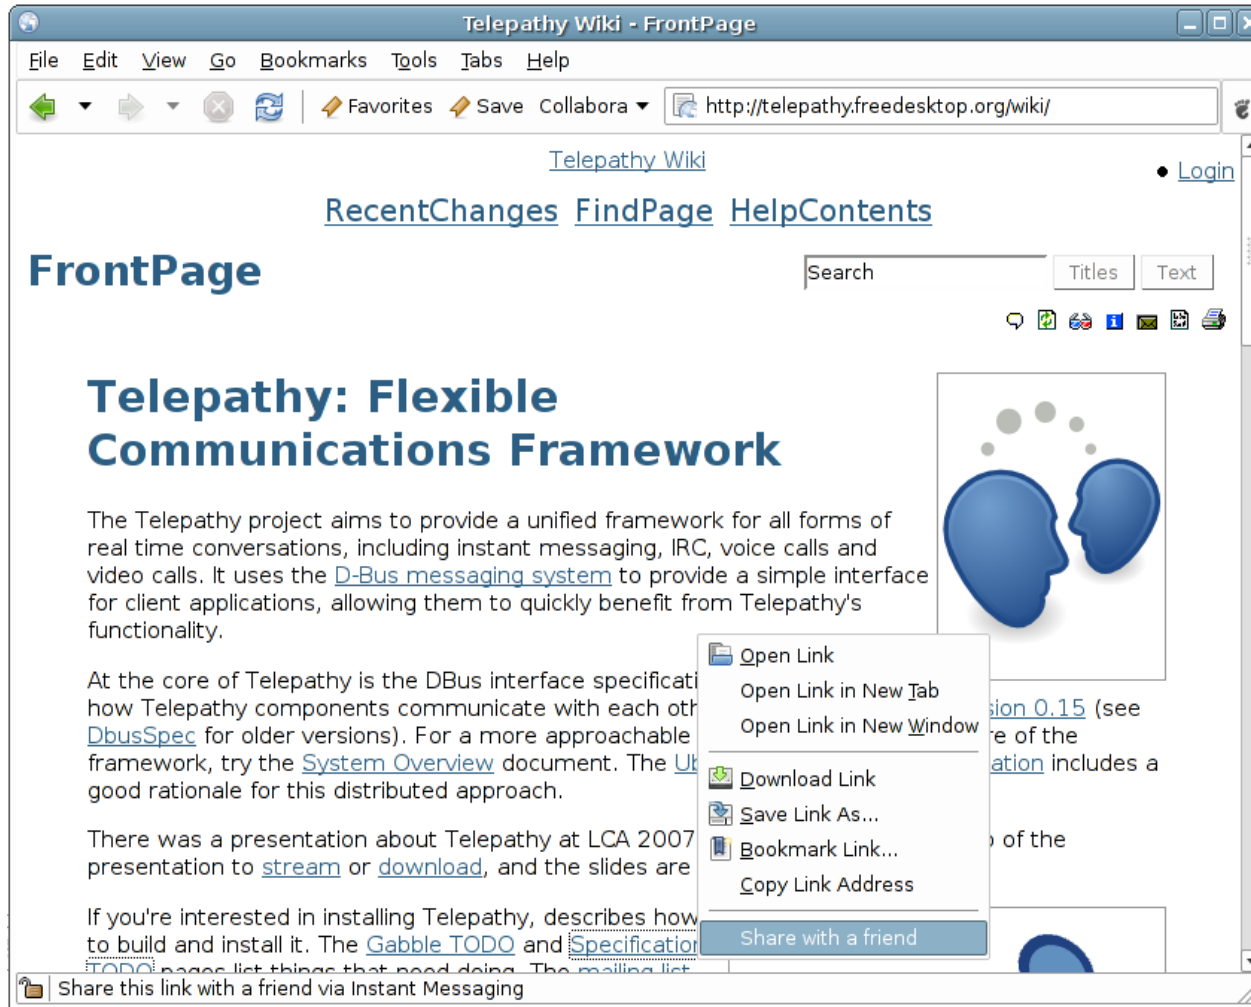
Telepathy Wiki - FrontPage

File Edit View Go Bookmarks Tools Tabs Help

Favorites Save Collabora http://telepathy.freedesktop.org/wiki/

Telepathy Wiki

Login

RecentChanges FindPage HelpContents

FrontPage

Search Titles Text

Telepathy: Flexible Communications Framework

The Telepathy project aims to provide a unified framework for all forms of real time conversations, including instant messaging, IRC, voice calls and video calls. It uses the D-Bus messaging system to provide a simple interface for client applications, allowing them to quickly benefit from Telepathy's functionality.

At the core of Telepathy is the DBus interface specificati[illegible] how Telepathy components communicate with each oth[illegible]sion 0.15 (see DbusSpec for older versions). For a more approachable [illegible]re of the framework, try the System Overview document. The U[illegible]ation includes a good rationale for this distributed approach.

There was a presentation about Telepathy at LCA 2007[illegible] of the presentation to stream or download, and the slides are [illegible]

If you're interested in installing Telepathy, describes how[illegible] to build and install it. The Gabble TODO and Specification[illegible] TODO pages list things that need doing. The mailing list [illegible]

Open Link
Open Link in New Tab
Open Link in New Window
Download Link
Save Link As...
Bookmark Link...
Copy Link Address
Share with a friend

Share this link with a friend via Instant Messaging